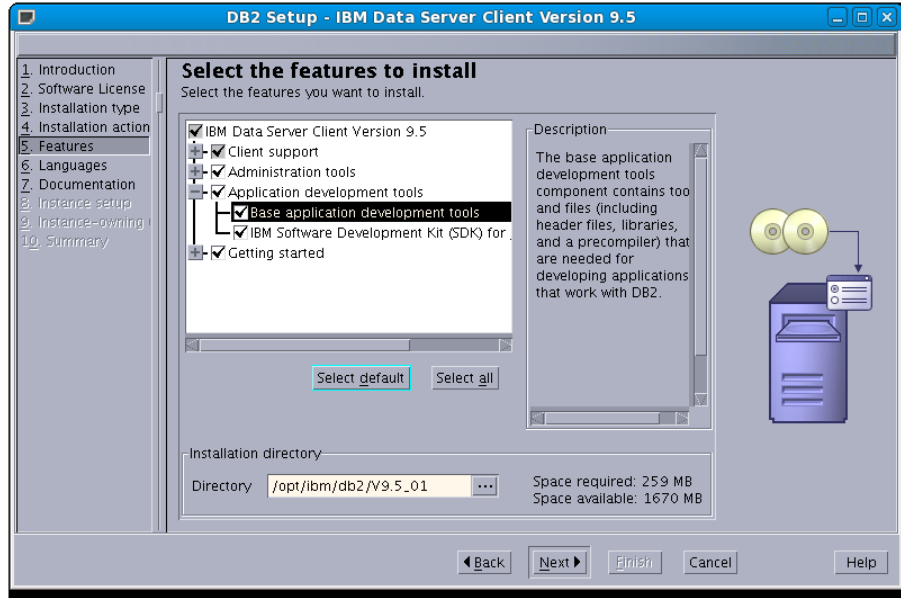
DB2 Setup - IBM Data Server Client Version 9.5

1. Introduction
2. Software License
3. Installation type
4. Installation action
5. Features
6. Languages
7. Documentation
8. Instance setup
9. Instance-owning
10. Summary

Select the features to install
Select the features you want to install.

IBM Data Server Client Version 9.5
Client support
Administration tools
Application development tools
Base application development tools
IBM Software Development Kit (SDK) for
Getting started

Description
The base application development tools component contains too and files (including header files, libraries, and a precompiler) that are needed for developing applications that work with DB2.

Select default
Select all

Installation directory
Directory /opt/ibm/db2/V9.5_01 ...
Space required: 259 MB
Space available: 1670 MB

Back
Next
Finish
Cancel
Help